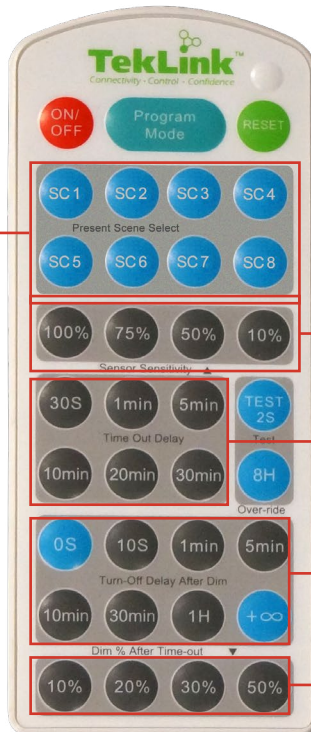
TekLink™
Connectivity · Control · Confidence

ON/OFF
Program Mode
RESET

SC1
SC2
SC3
SC4
Present Scene Select
SC5
SC6
SC7
SC8

100%
75%
50%
10%
Sensor Sensitivity ▲

30S
1min
5min
Time Out Delay
10min
20min
30min

TEST 2S
Test
8H
Over-ride

0S
10S
1min
5min
Turn-Off Delay After Dim
10min
30min
1H
+∞

Dim % After Time-out ▼
10%
20%
30%
50%